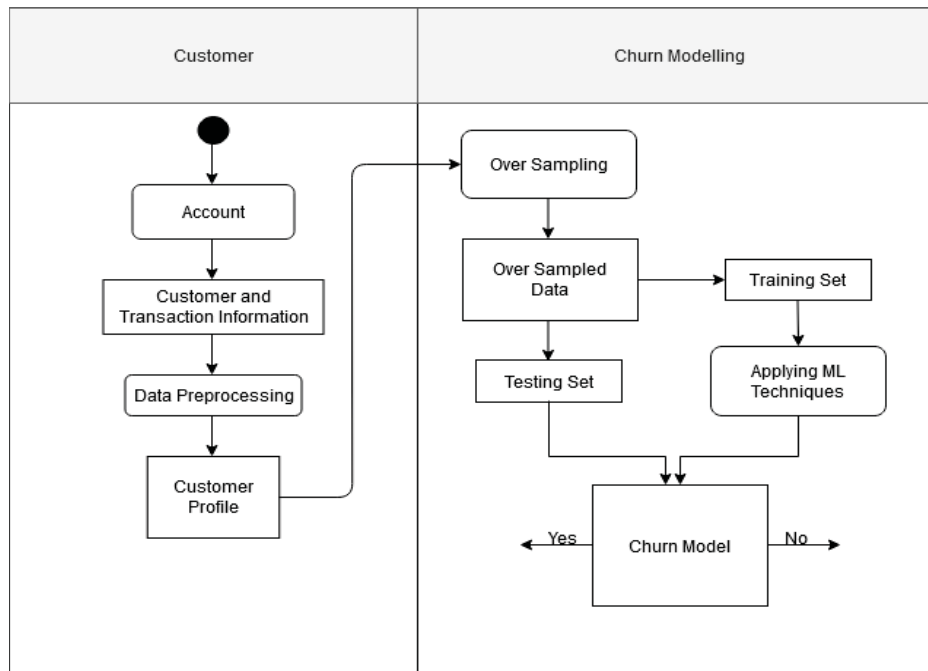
Customer

Churn Modelling

Account

Customer and Transaction Information

Data Preprocessing

Customer Profile

Over Sampling

Over Sampled Data

Training Set

Testing Set

Applying ML Techniques

Yes

Churn Model

No